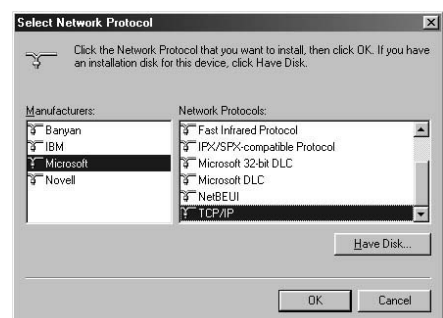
Select Network Protocol

Click the Network Protocol that you want to install, then click OK. If you have an installation disk for this device, click Have Disk.

Manufacturers:
Banyan
IBM
Microsoft
Novell

Network Protocols:
Fast Infrared Protocol
IPX/SPX-compatible Protocol
Microsoft 32-bit DLC
Microsoft DLC
NetBEUI
TCP/IP

Have Disk...

OK
Cancel